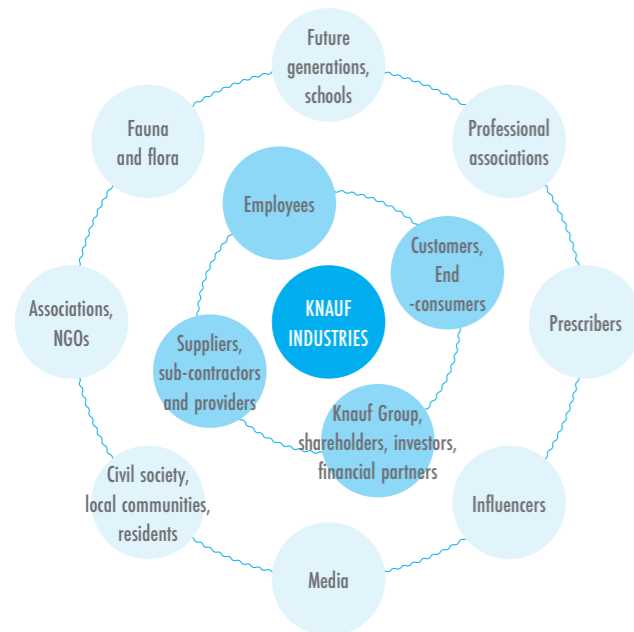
KNAUF INDUSTRIES

Employees

Customers, End -consumers

Knauf Group, shareholders, investors, financial partners

Suppliers, sub-contractors and providers

Future generations, schools

Professional associations

Prescribers

Influencers

Media

Civil society, local communities, residents

Associations, NGOs

Fauna and flora